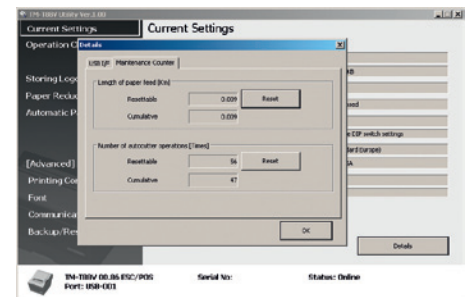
TM-T88V Utility Ver.1.00

Current Settings

Current Settings

Operation C

Storing Log

Paper Redu

Automatic P

[Advanced]

Printing Co

Font

Communica

Backup/Re

Details

USB I/F Maintenance Counter

Length of paper feed [Km]

Resettable 0.009 Reset

Cumulative 0.009

Number of autocutter operations [Times]

Resettable 56 Reset

Cumulative 47

OK

KB

ised

e DIP switch settings

dard Europe)

SA

Details

TM-T88V 00.06 ESC/POS
Port: USB-001

Serial No:

Status: Online